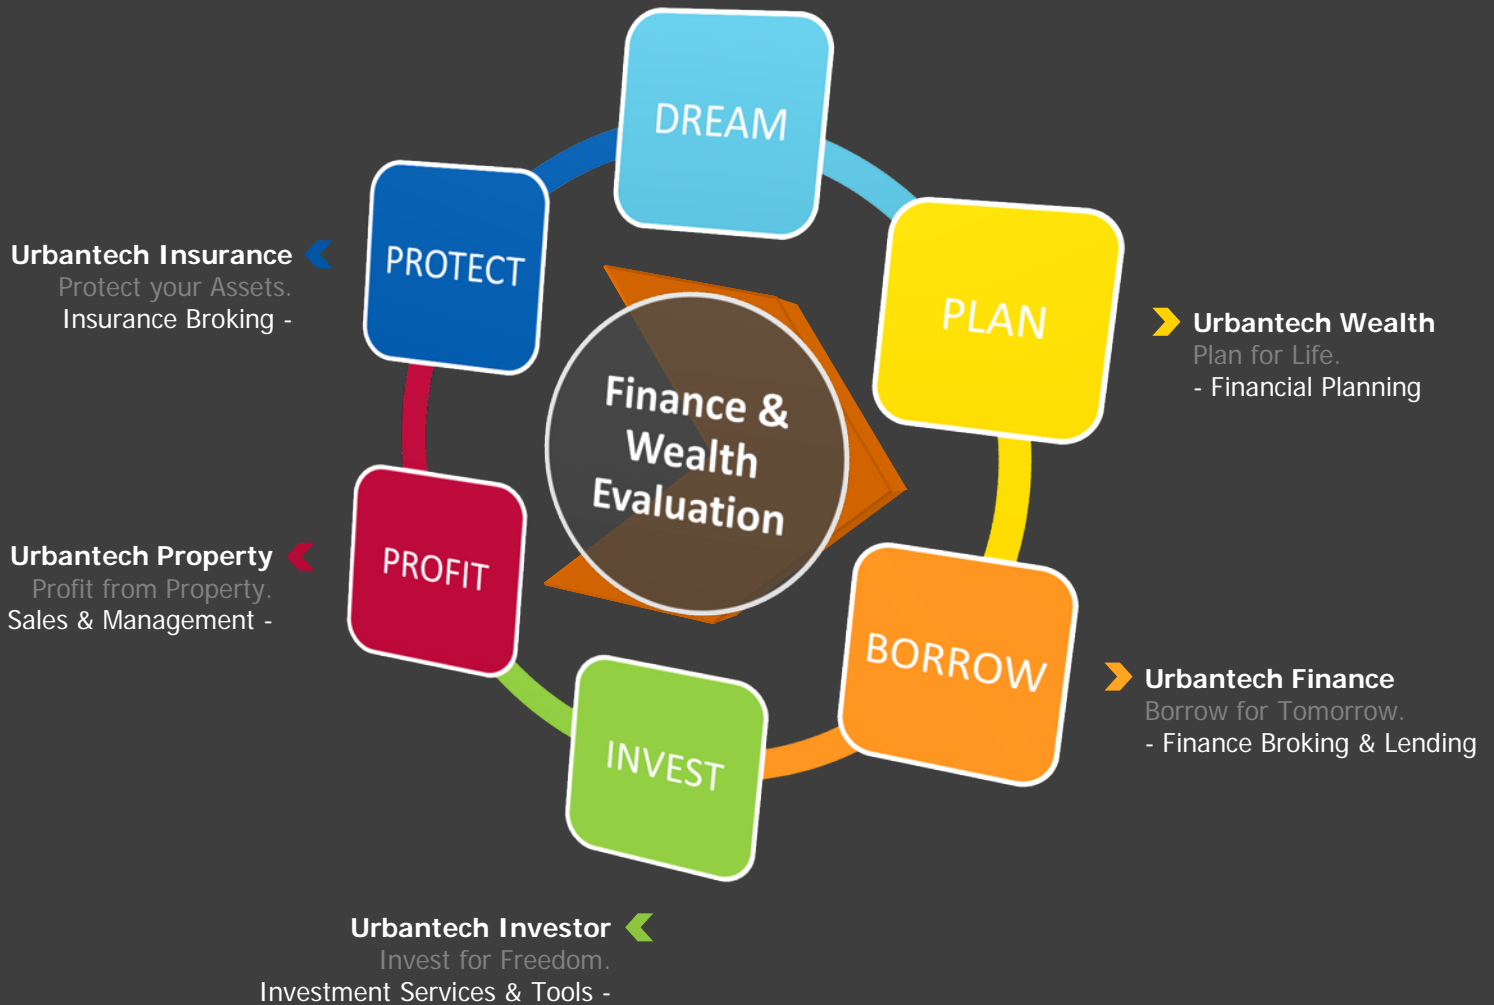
DREAM

PROTECT

PLAN

Finance & Wealth Evaluation

PROFIT

BORROW

INVEST

Urbantech Insurance
Protect your Assets.
Insurance Broking -

Urbantech Wealth
Plan for Life.
- Financial Planning

Urbantech Property
Profit from Property.
Sales & Management -

Urbantech Finance
Borrow for Tomorrow.
- Finance Broking & Lending

Urbantech Investor
Invest for Freedom.
Investment Services & Tools -